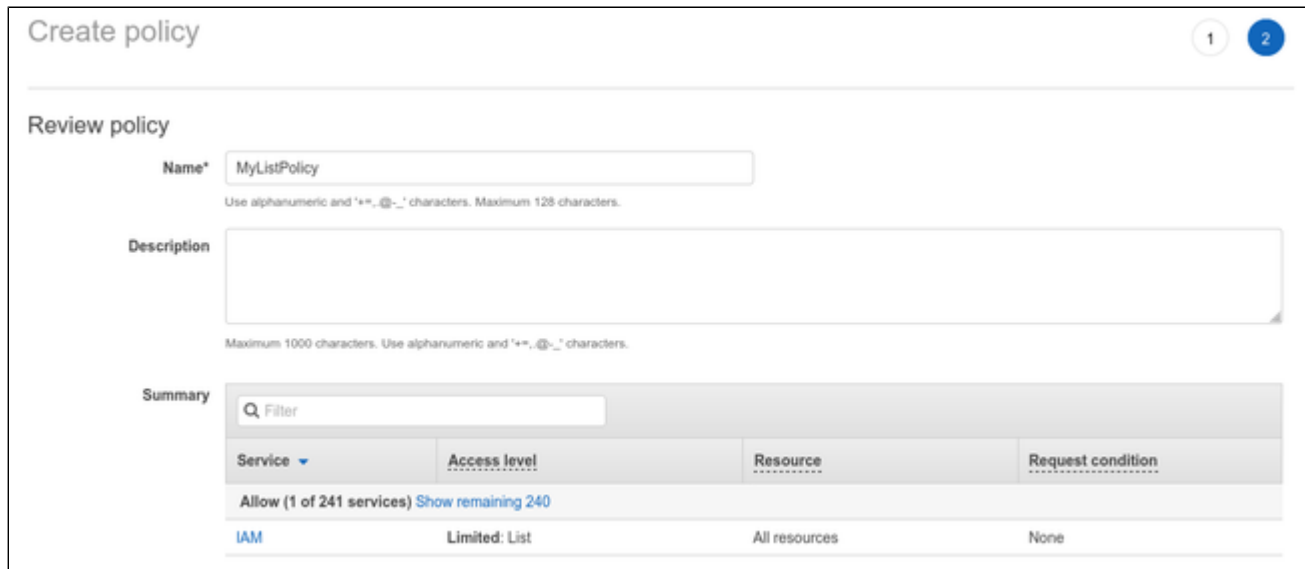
Create policy

1

2

Review policy

Name* MyListPolicy

Use alphanumeric and '+=,.@-_' characters. Maximum 128 characters.

Description

Maximum 1000 characters. Use alphanumeric and '+=,.@-_' characters.

Summary

Filter

| Service | Access level | Resource | Request condition |
|---|---|---|---|
| Allow (1 of 241 services) Show remaining 240 | | | |
| IAM | Limited: List | All resources | None |